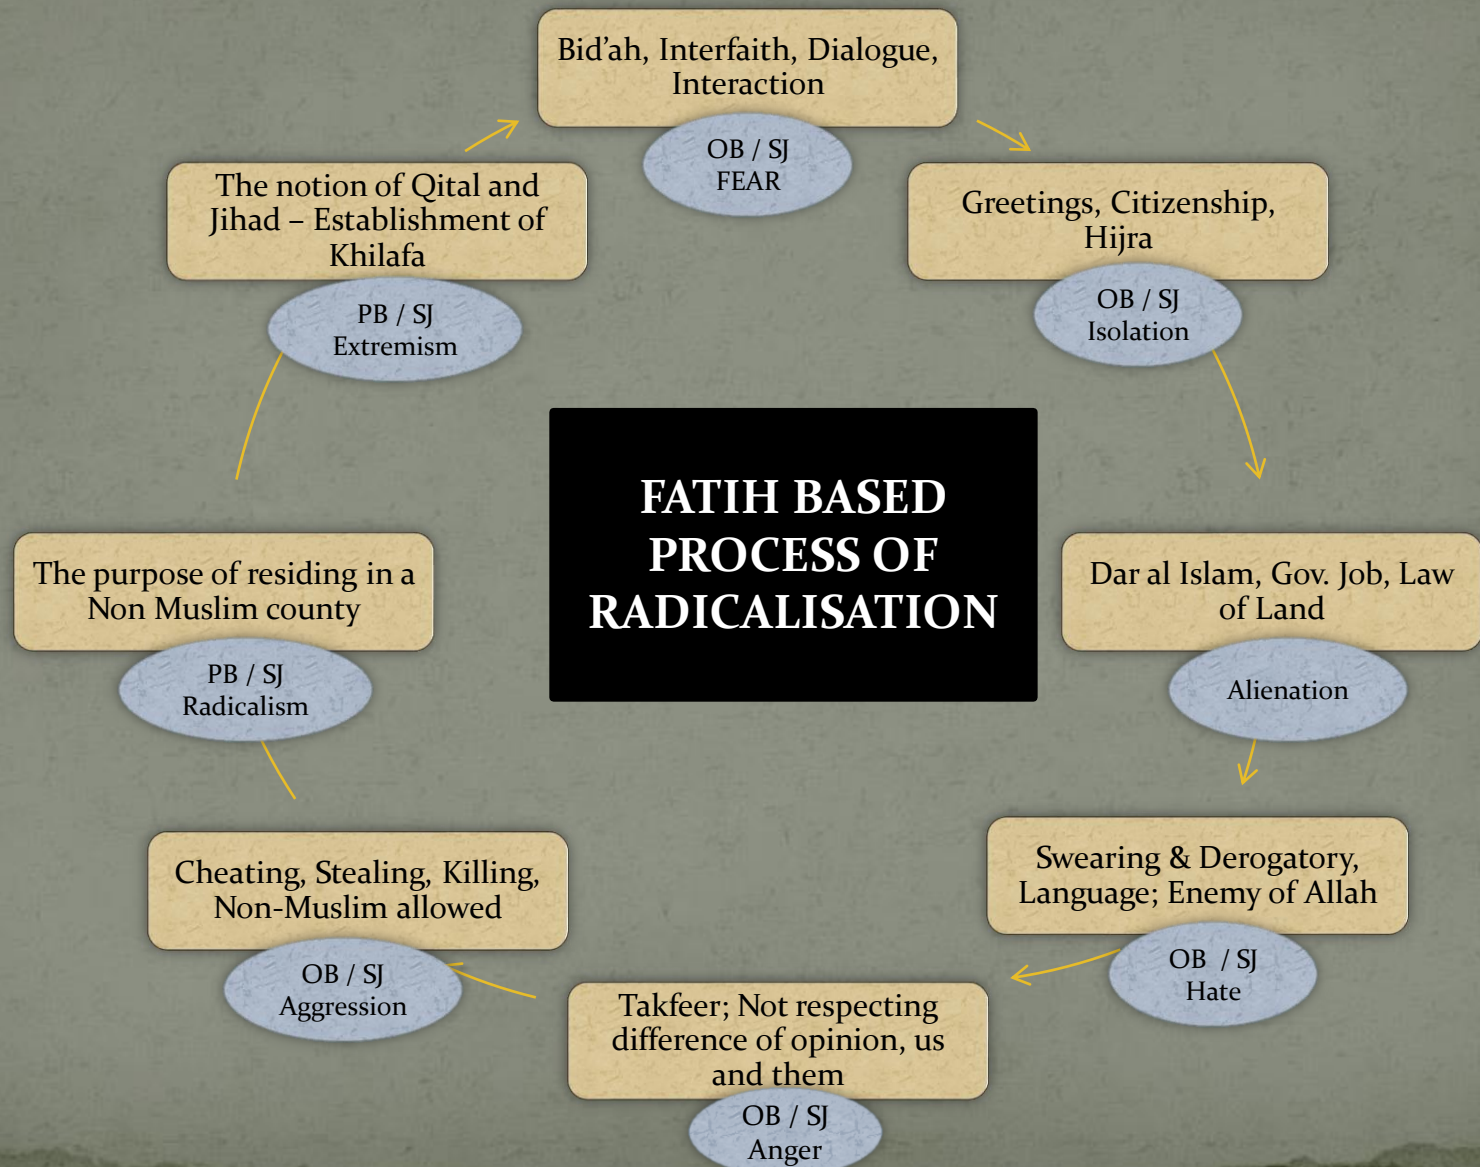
FATIH BASED PROCESS OF RADICALISATION

Bid'ah, Interfaith, Dialogue, Interaction

OB / SJ
FEAR

Greetings, Citizenship, Hijra

OB / SJ
Isolation

Dar al Islam, Gov. Job, Law of Land

Alienation

Swearing & Derogatory, Language; Enemy of Allah

OB / SJ
Hate

Takfeer; Not respecting difference of opinion, us and them

OB / SJ
Anger

Cheating, Stealing, Killing, Non-Muslim allowed

OB / SJ
Aggression

The purpose of residing in a Non Muslim county

PB / SJ
Radicalism

The notion of Qital and Jihad – Establishment of Khilafa

PB / SJ
Extremism